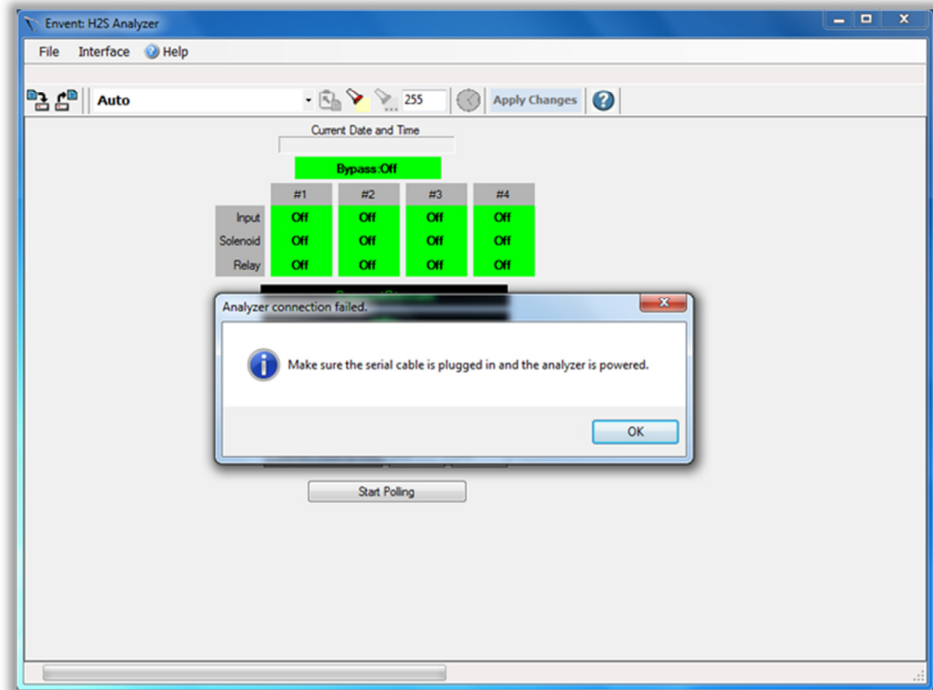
Envent: H2S Analyzer

File Interface Help

Auto

255

Apply Changes

Current Date and Time

Bypass:Off

| | #1 | #2 | #3 | #4 |
|---|---|---|---|---|
| Input | Off | Off | Off | Off |
| Solenoid | Off | Off | Off | Off |
| Relay | Off | Off | Off | Off |

Analyzer connection failed.

Make sure the serial cable is plugged in and the analyzer is powered.

OK

Start Polling